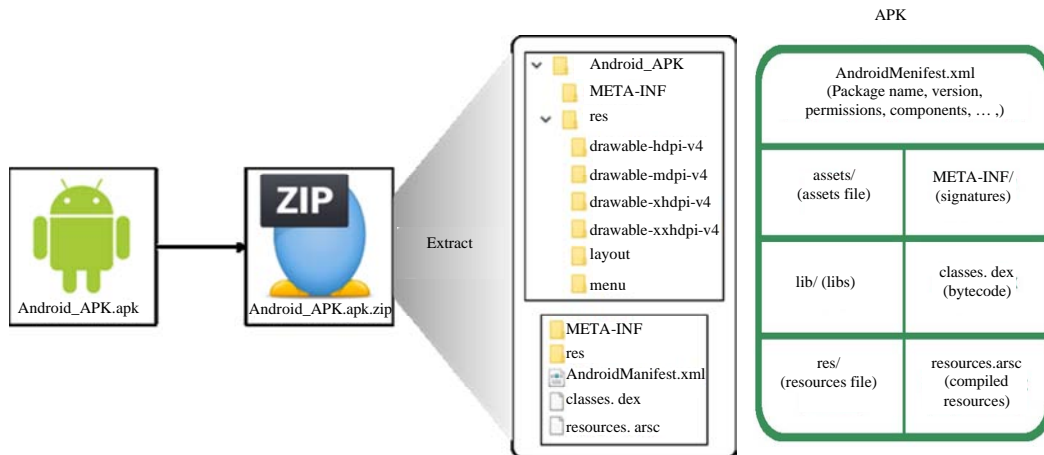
APK

Android_APK.apk

ZIP

Android_APK.apk.zip

Extract

Android_APK
META-INF
res
drawable-hdpi-v4
drawable-mdpi-v4
drawable-xhdpi-v4
drawable-xxhdpi-v4
layout
menu

META-INF
res
AndroidManifest.xml
classes. dex
resources. arsc

AndroidMenifest.xml
(Package name, version, permissions, components, … ,)

| assets/ (assets file) | META-INF/ (signatures) |
|---|---|
| lib/ (libs) | classes. dex (bytecode) |
| res/ (resources file) | resources.arsc (compiled resources) |